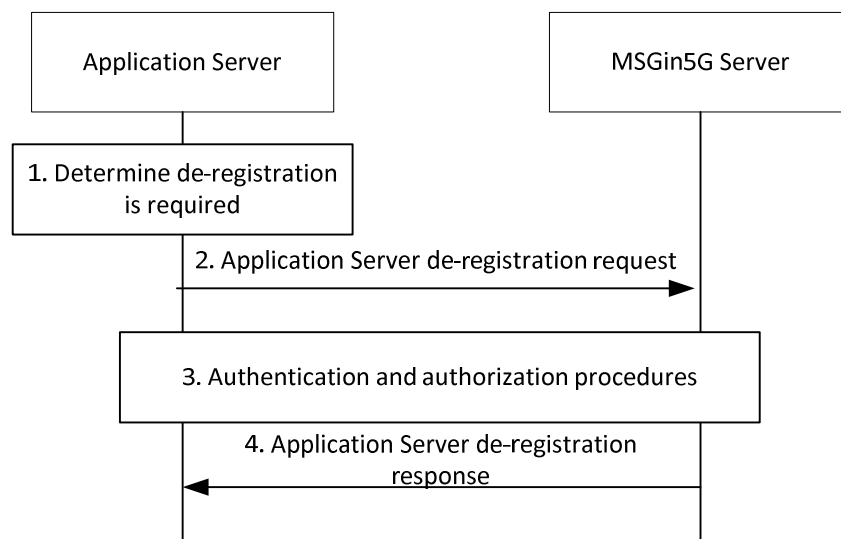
Application Server

MSGin5G Server

1. Determine de-registration is required

2. Application Server de-registration request

3. Authentication and authorization procedures

4. Application Server de-registration response